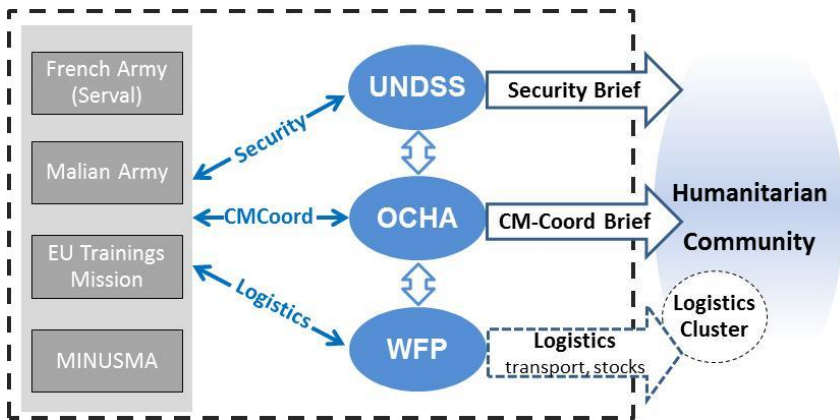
French Army (Serval)

Malian Army

EU Trainings Mission

MINUSMA

Security

CMCoord

Logistics

UNDSS

OCHA

WFP

Security Brief

CM-Coord Brief

Logistics
transport, stocks

Logistics Cluster

Humanitarian Community